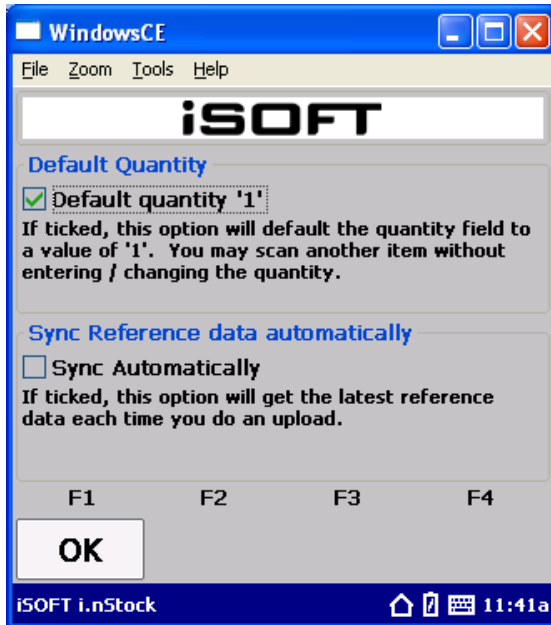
WindowsCE

File Zoom Tools Help

iSOFT

Default Quantity

Default quantity '1'

If ticked, this option will default the quantity field to a value of '1'. You may scan another item without entering / changing the quantity.

Sync Reference data automatically

Sync Automatically

If ticked, this option will get the latest reference data each time you do an upload.

F1 F2 F3 F4

OK

iSOFT i.nStock 11:41a